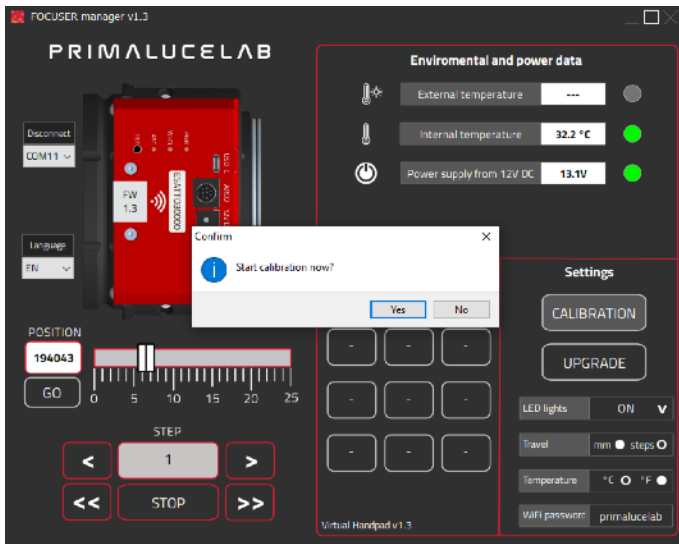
FOCUSER manager v1.3

PRIMALUCELAB

Disconnect
COM11

FW 1.3

ESATTO30000

Language
EN

Enviromental and power data

External temperature ---

Internal temperature 32.2 °C

Power supply from 12V DC 13.1V

Confirm

Start calibration now?

Yes No

Settings

CALIBRATION

UPGRADE

POSITION
194043

GO

0 5 10 15 20 25

STEP

<
1
>

<<
STOP
>>

- - -
- - -
- - -

Virtual Handpad v1.3

LED lights ON

Travel mm steps

Temperature °C °F

WiFi password primalucelab